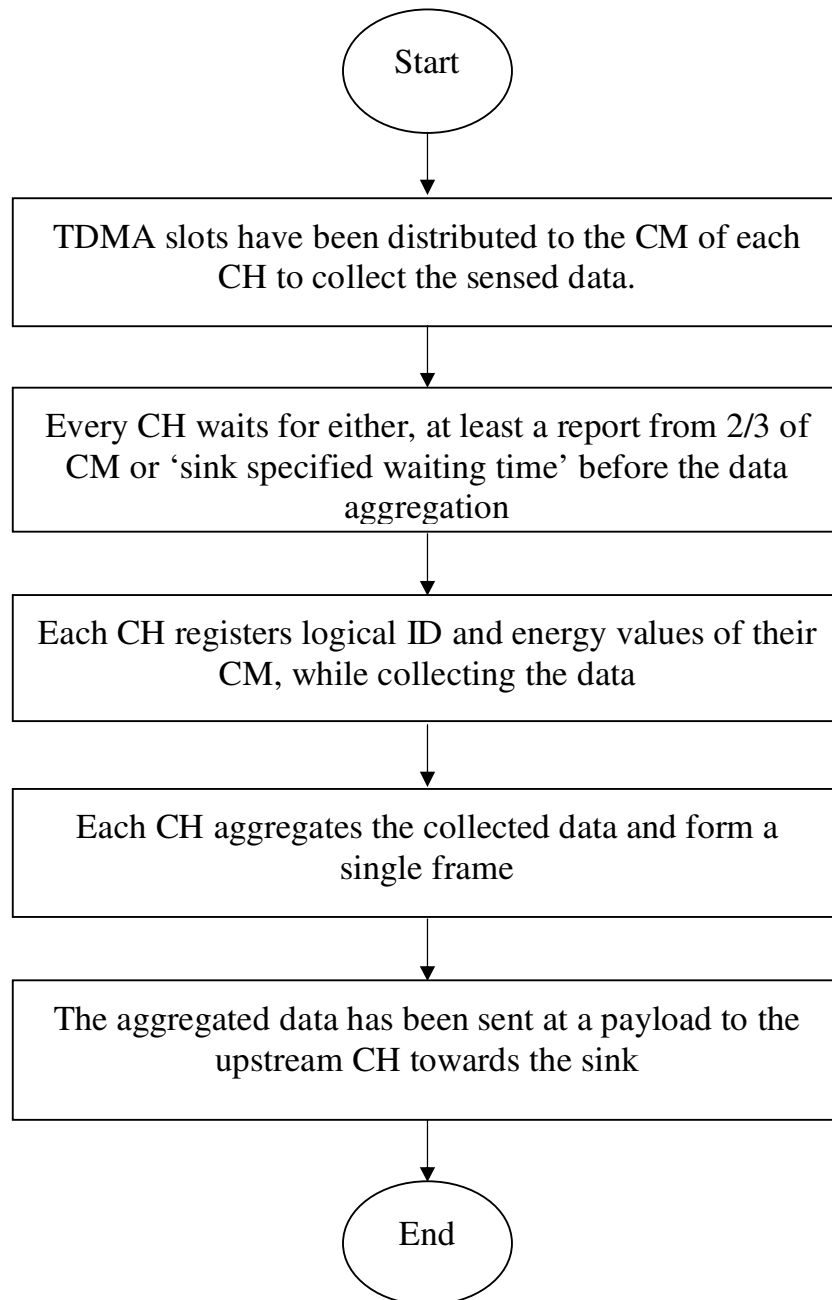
Start

TDMA slots have been distributed to the CM of each CH to collect the sensed data.

Every CH waits for either, at least a report from 2/3 of CM or ‘sink specified waiting time’ before the data aggregation

Each CH registers logical ID and energy values of their CM, while collecting the data

Each CH aggregates the collected data and form a single frame

The aggregated data has been sent at a payload to the upstream CH towards the sink

End